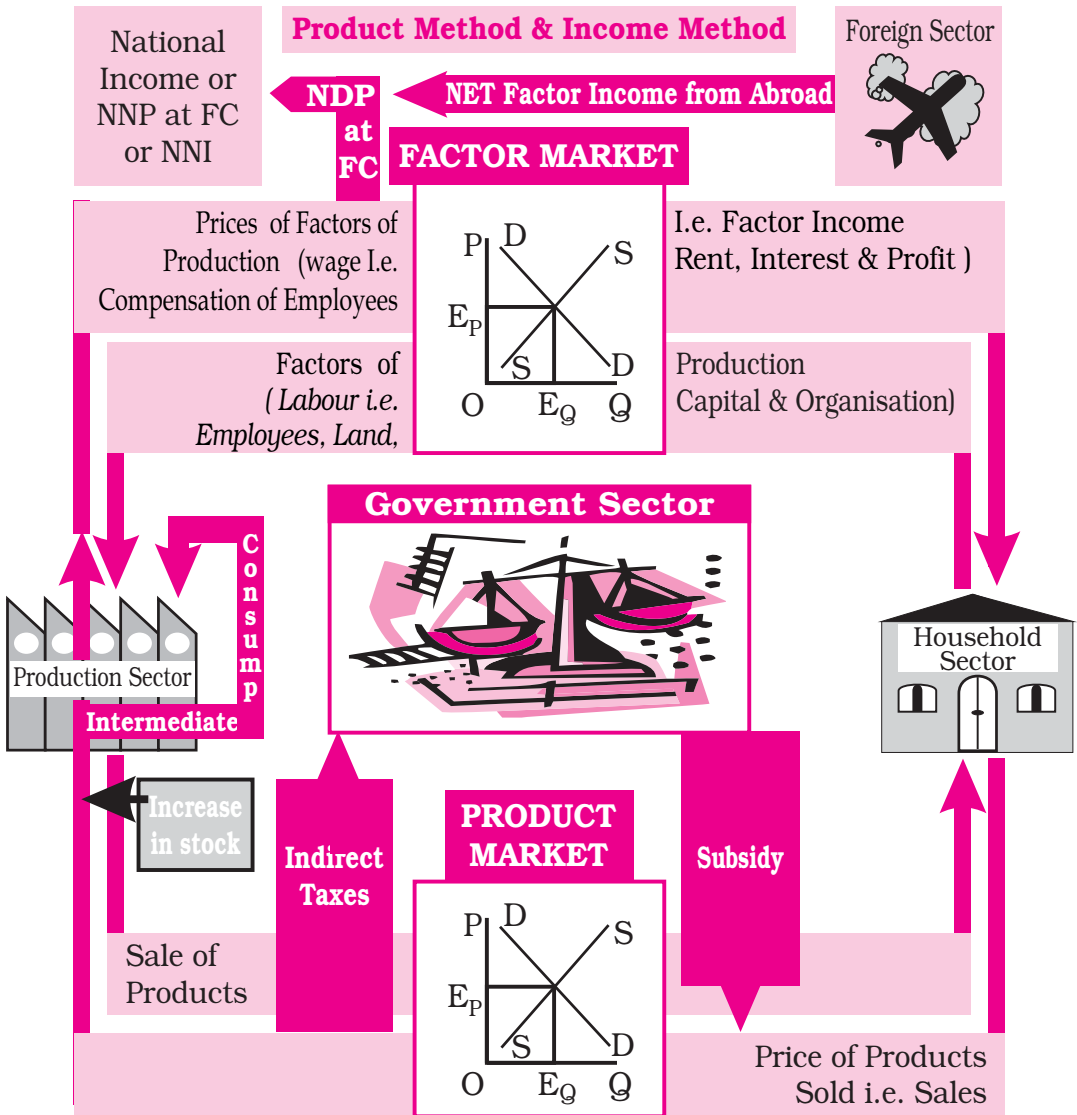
Product Method & Income Method

National Income or NNP at FC or NNI

NDP at FC

NET Factor Income from Abroad

Foreign Sector

FACTOR MARKET

Prices of Factors of Production (wage I.e. Compensation of Employees

I.e. Factor Income Rent, Interest & Profit )

P D S

$E_P$

S D

O $E_Q$ Q

Factors of ( Labour i.e. Employees, Land,

Production Capital & Organisation)

Government Sector

Consump

Production Sector

Intermediate

Household Sector

Increase in stock

Indirect Taxes

PRODUCT MARKET

Subsidy

P D S

$E_P$

S D

O $E_Q$ Q

Sale of Products

Price of Products Sold i.e. Sales